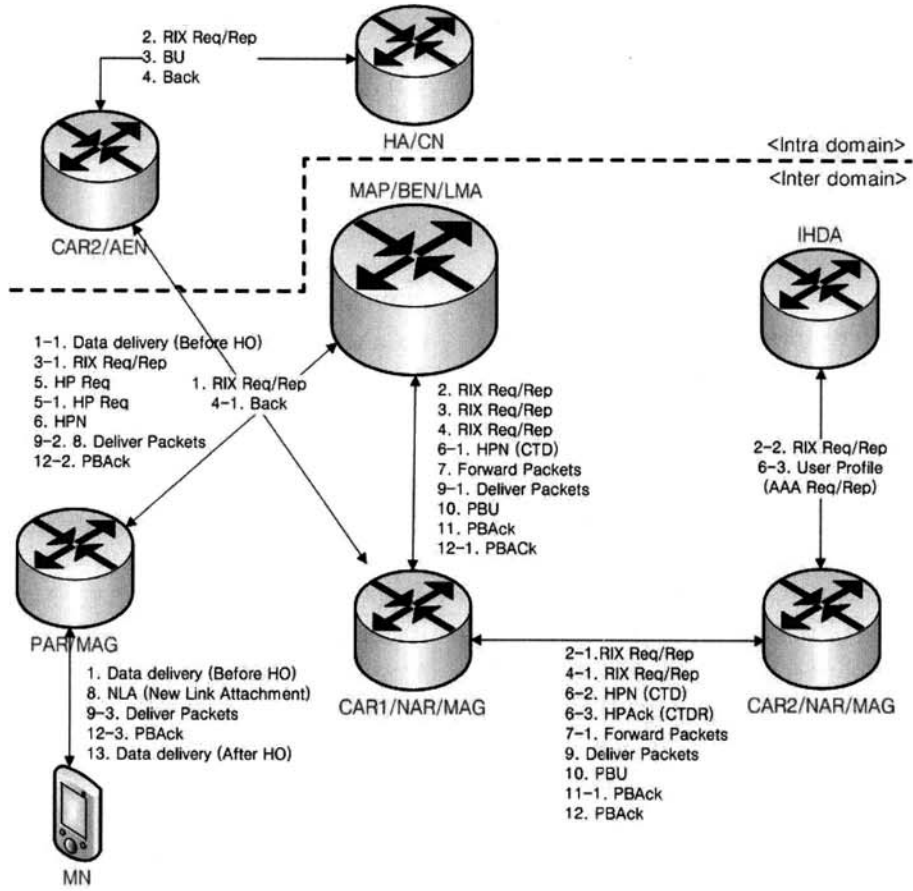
2. RIX Req/Rep
3. BU
4. Back

HA/CN

CAR2/AEN

<Intra domain>
<Inter domain>

MAP/BEN/LMA

IHDA

1-1. Data delivery (Before HO)
3-1. RIX Req/Rep
5. HP Req
5-1. HP Req
6. HPN
9-2. 8. Deliver Packets
12-2. PBAck

1. RIX Req/Rep
4-1. Back

2. RIX Req/Rep
3. RIX Req/Rep
4. RIX Req/Rep
6-1. HPN (CTD)
7. Forward Packets
9-1. Deliver Packets
10. PBU
11. PBAck
12-1. PBACk

2-2. RIX Req/Rep
6-3. User Profile (AAA Req/Rep)

PAR/MAG

1. Data delivery (Before HO)
8. NLA (New Link Attachment)
9-3. Deliver Packets
12-3. PBAck
13. Data delivery (After HO)

CAR1/NAR/MAG

2-1.RIX Req/Rep
4-1. RIX Req/Rep
6-2. HPN (CTD)
6-3. HPAck (CTDR)
7-1. Forward Packets
9. Deliver Packets
10. PBU
11-1. PBAck
12. PBAck

CAR2/NAR/MAG

MN